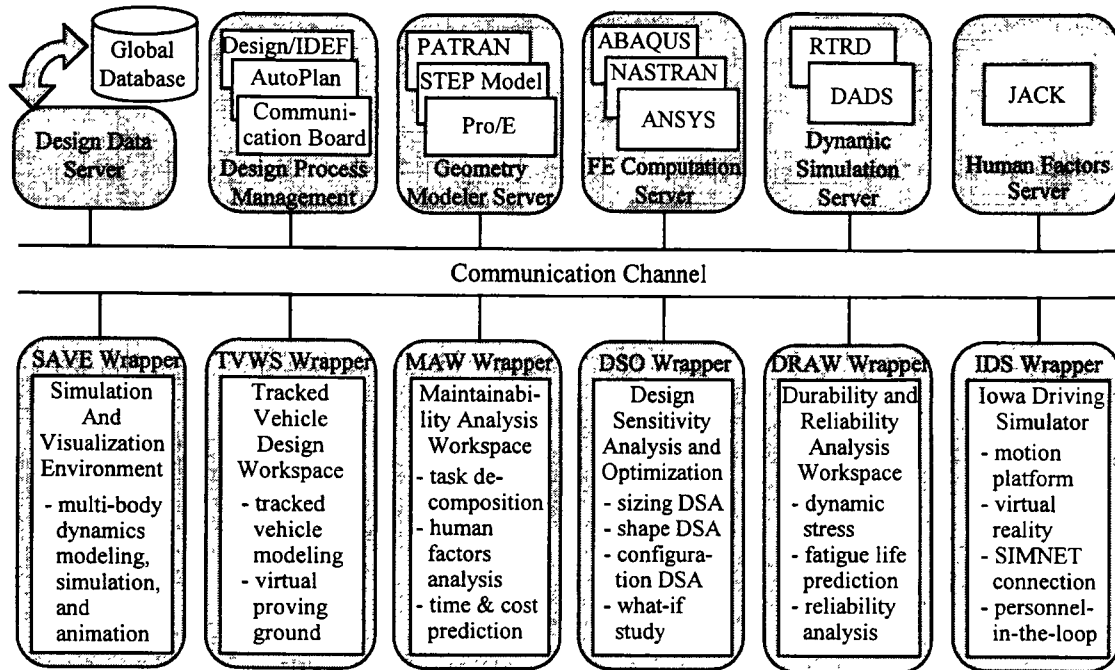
Global Database

Design Data Server

Design/IDEF
AutoPlan
Communication Board
Design Process Management

PATRAN
STEP Model
Pro/E
Geometry Modeler Server

ABAQUS
NASTRAN
ANSYS
FE Computation Server

RTRD
DADS
Dynamic Simulation Server

JACK
Human Factors Server

Communication Channel

SAVE Wrapper
Simulation And Visualization Environment
- multi-body dynamics modeling, simulation, and animation

TVWS Wrapper
Tracked Vehicle Design Workspace
- tracked vehicle modeling
- virtual proving ground

MAW Wrapper
Maintainability Analysis Workspace
- task decomposition
- human factors analysis
- time & cost prediction

DSO Wrapper
Design Sensitivity Analysis and Optimization
- sizing DSA
- shape DSA
- configuration DSA
- what-if study

DRAW Wrapper
Durability and Reliability Analysis Workspace
- dynamic stress
- fatigue life prediction
- reliability analysis

IDS Wrapper
Iowa Driving Simulator
- motion platform
- virtual reality
- SIMNET connection
- personnel-in-the-loop